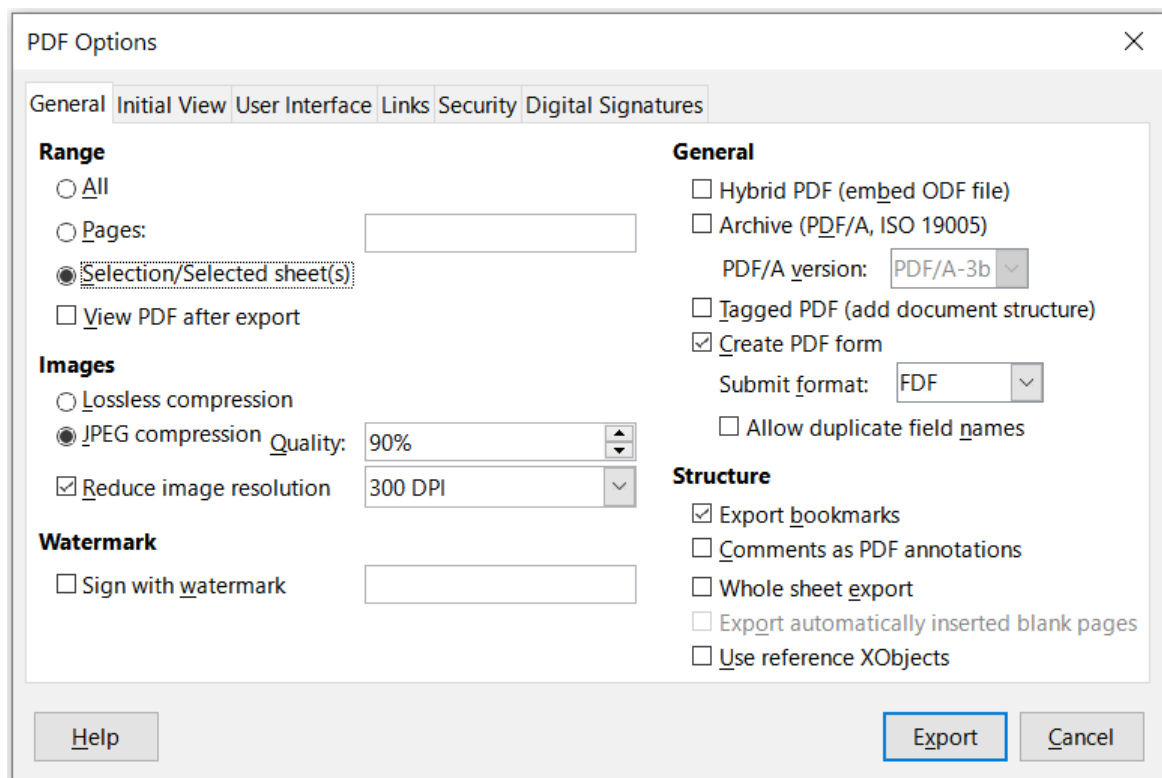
PDF Options

General | Initial View | User Interface | Links | Security | Digital Signatures

Range
All
Pages:
Selection/Selected sheet(s)
View PDF after export

Images
Lossless compression
JPEG compression Quality: 90%
Reduce image resolution 300 DPI

Watermark
Sign with watermark

General
Hybrid PDF (embed ODF file)
Archive (PDF/A, ISO 19005)
PDF/A version: PDF/A-3b
Tagged PDF (add document structure)
Create PDF form
Submit format: FDF
Allow duplicate field names

Structure
Export bookmarks
Comments as PDF annotations
Whole sheet export
Export automatically inserted blank pages
Use reference XObjects

Help | Export | Cancel